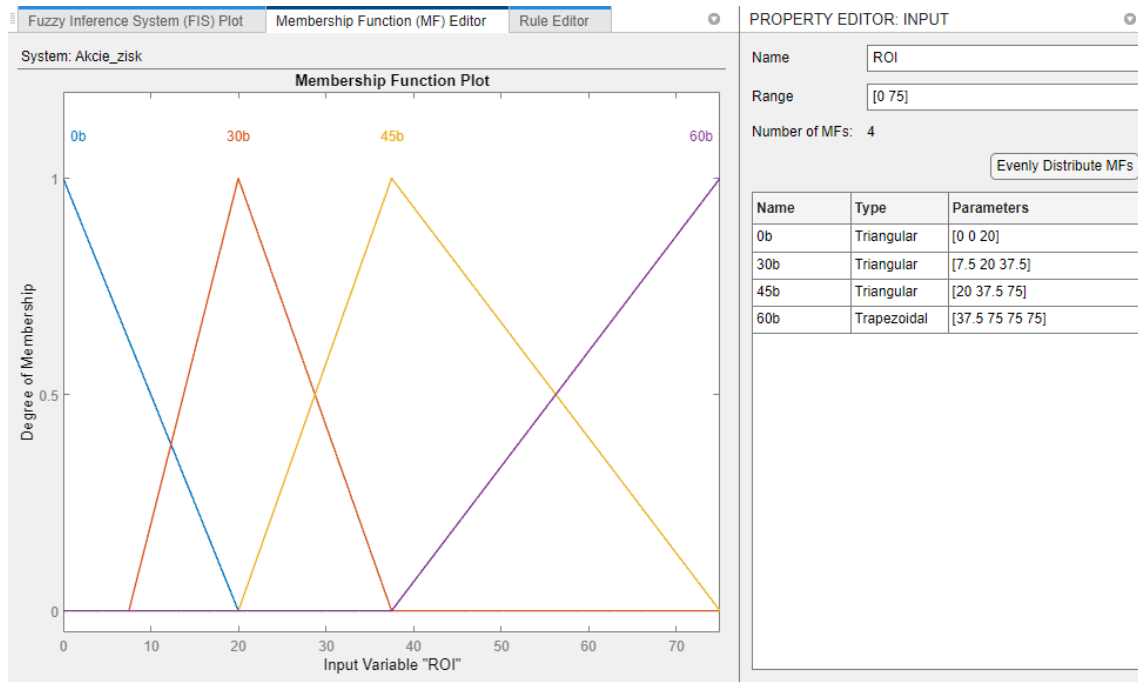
Fuzzy Inference System (FIS) Plot | Membership Function (MF) Editor | Rule Editor

System: Akcie_zisk

Membership Function Plot

0b 30b 45b 60b

Degree of Membership

1
0.5
0

0 10 20 30 40 50 60 70

Input Variable "ROI"

PROPERTY EDITOR: INPUT

Name ROI

Range [0 75]

Number of MFs: 4

Evenly Distribute MFs

| Name | Type | Parameters |
|---|---|---|
| 0b | Triangular | [0 0 20] |
| 30b | Triangular | [7.5 20 37.5] |
| 45b | Triangular | [20 37.5 75] |
| 60b | Trapezoidal | [37.5 75 75 75] |